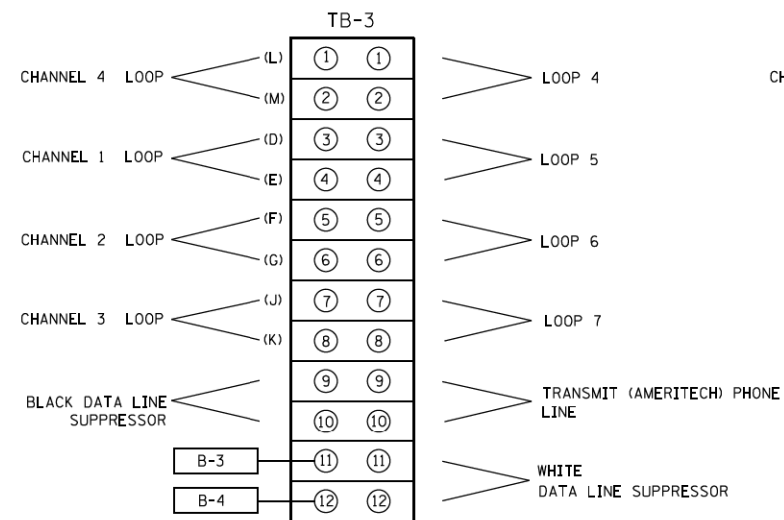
TB-3

CHANNEL 4 LOOP (L) (M)

① ①
② ②

LOOP 4

CH

CHANNEL 1 LOOP (D) (E)

③ ③
④ ④

LOOP 5

CHANNEL 2 LOOP (F) (G)

⑤ ⑤
⑥ ⑥

LOOP 6

CHANNEL 3 LOOP (J) (K)

⑦ ⑦
⑧ ⑧

LOOP 7

BLACK DATA LINE SUPPRESSOR

⑨ ⑨
⑩ ⑩

TRANSMIT (AMERITECH) PHONE LINE

B-3
B-4

⑪ ⑪
⑫ ⑫

WHITE DATA LINE SUPPRESSOR